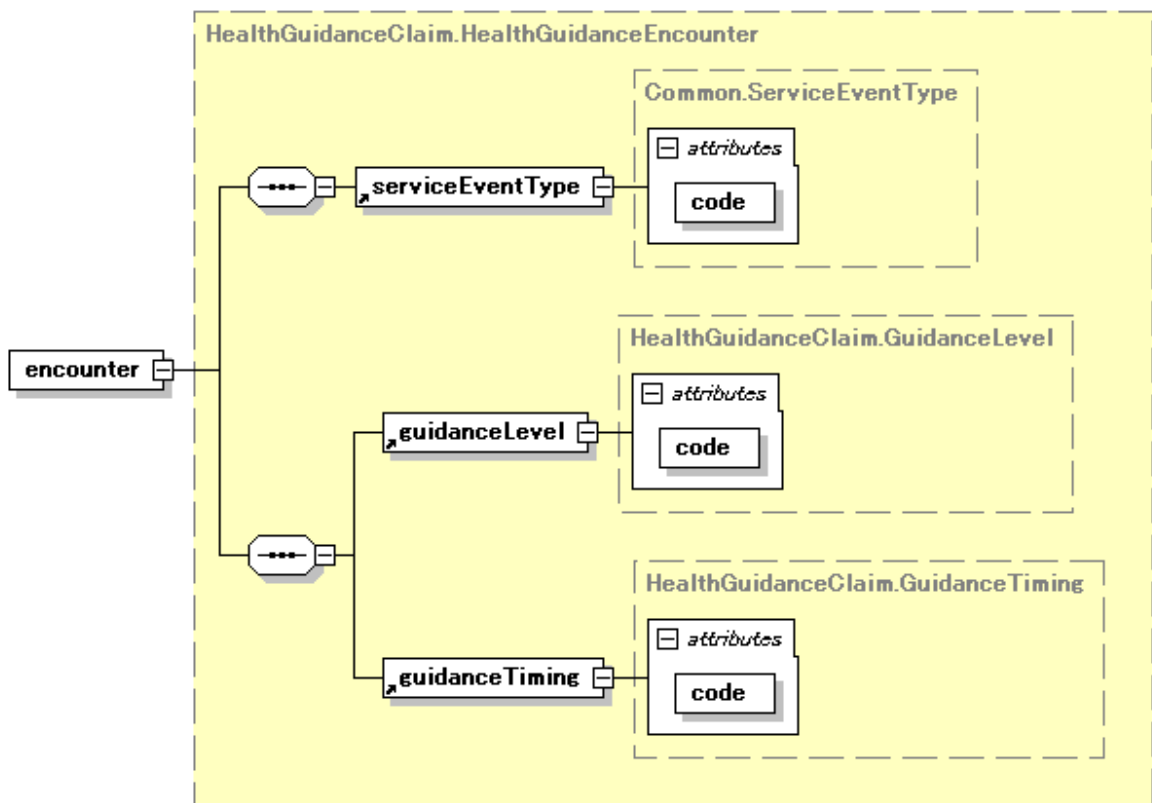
HealthGuidanceClaim.HealthGuidanceEncounter

Common.ServiceEventType

attributes

code

serviceEventType

encounter

HealthGuidanceClaim.GuidanceLevel

attributes

code

guidanceLevel

HealthGuidanceClaim.GuidanceTiming

attributes

code

guidanceTiming